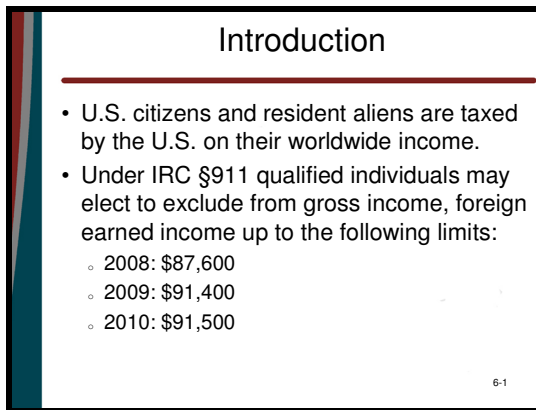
Introduction

• U.S. citizens and resident aliens are taxed by the U.S. on their worldwide income.

• Under IRC §911 qualified individuals may elect to exclude from gross income, foreign earned income up to the following limits:

◦ 2008: \$87,600

◦ 2009: \$91,400

◦ 2010: \$91,500

6-1